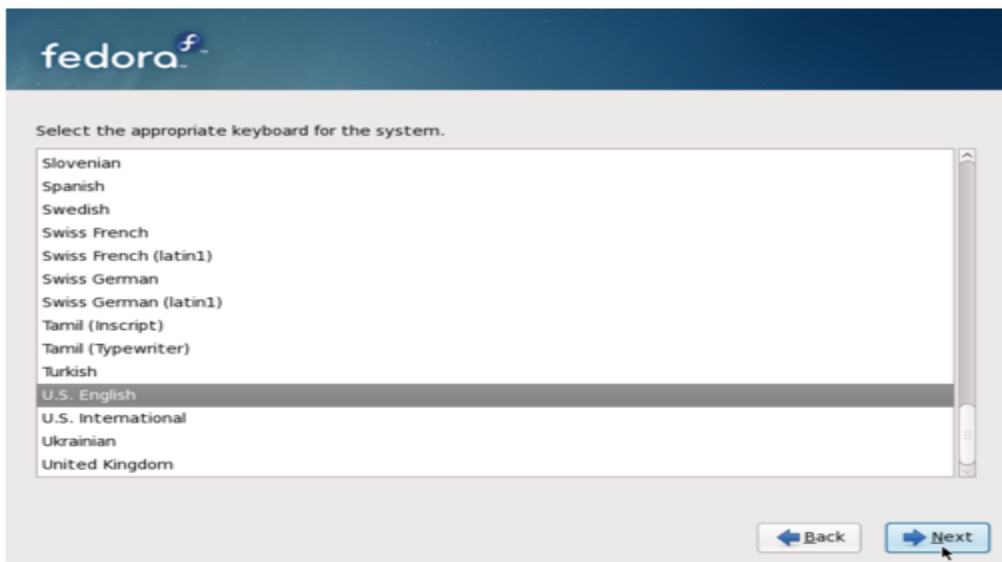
fedora

Select the appropriate keyboard for the system.

Slovenian
Spanish
Swedish
Swiss French
Swiss French (latin1)
Swiss German
Swiss German (latin1)
Tamil (Inscript)
Tamil (Typewriter)
Turkish
U.S. English
U.S. International
Ukrainian
United Kingdom

Back
Next